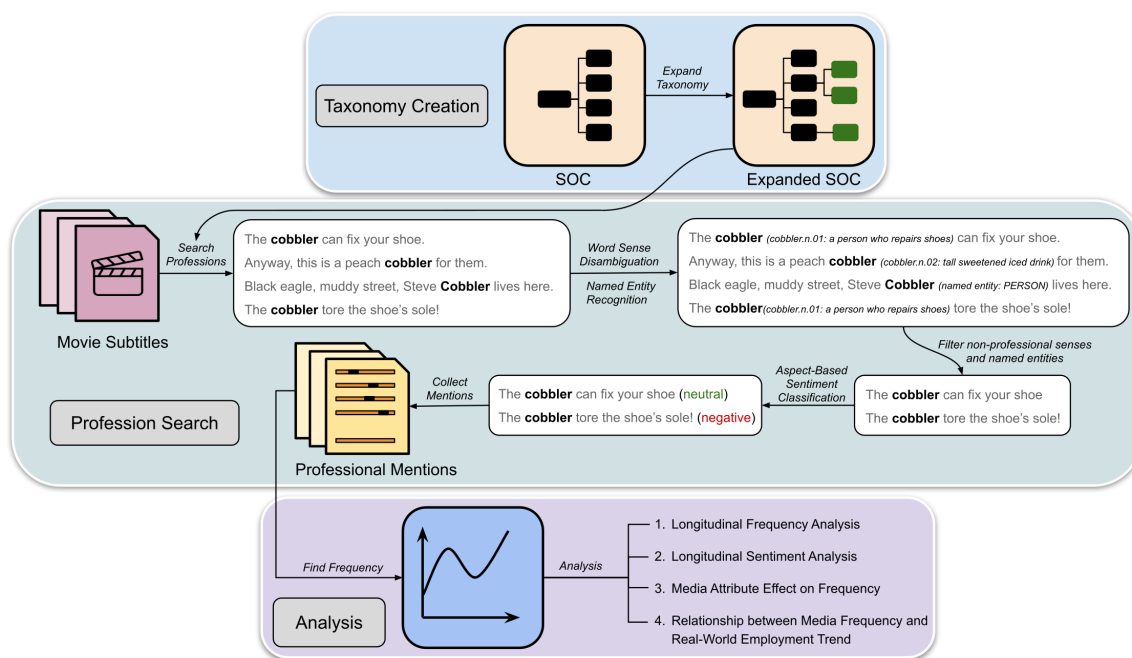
Taxonomy Creation

Expand Taxonomy

SOC

Expanded SOC

Search Professions

Movie Subtitles

The **cobbler** can fix your shoe.
Anyway, this is a peach **cobbler** for them.
Black eagle, muddy street, Steve **Cobbler** lives here.
The **cobbler** tore the shoe's sole!

Word Sense Disambiguation

Named Entity Recognition

The **cobbler** (cobbler.n.01: a person who repairs shoes) can fix your shoe.
Anyway, this is a peach **cobbler** (cobbler.n.02: tall sweetened iced drink) for them.
Black eagle, muddy street, Steve **Cobbler** (named entity: PERSON) lives here.
The **cobbler**(cobbler.n.01: a person who repairs shoes) tore the shoe's sole!

Filter non-professional senses and named entities

The **cobbler** can fix your shoe
The **cobbler** tore the shoe's sole!

Aspect-Based Sentiment Classification

The **cobbler** can fix your shoe (neutral)
The **cobbler** tore the shoe's sole! (negative)

Collect Mentions

Professional Mentions

Profession Search

Find Frequency

Analysis

Analysis

1. Longitudinal Frequency Analysis
2. Longitudinal Sentiment Analysis
3. Media Attribute Effect on Frequency
4. Relationship between Media Frequency and Real-World Employment Trend